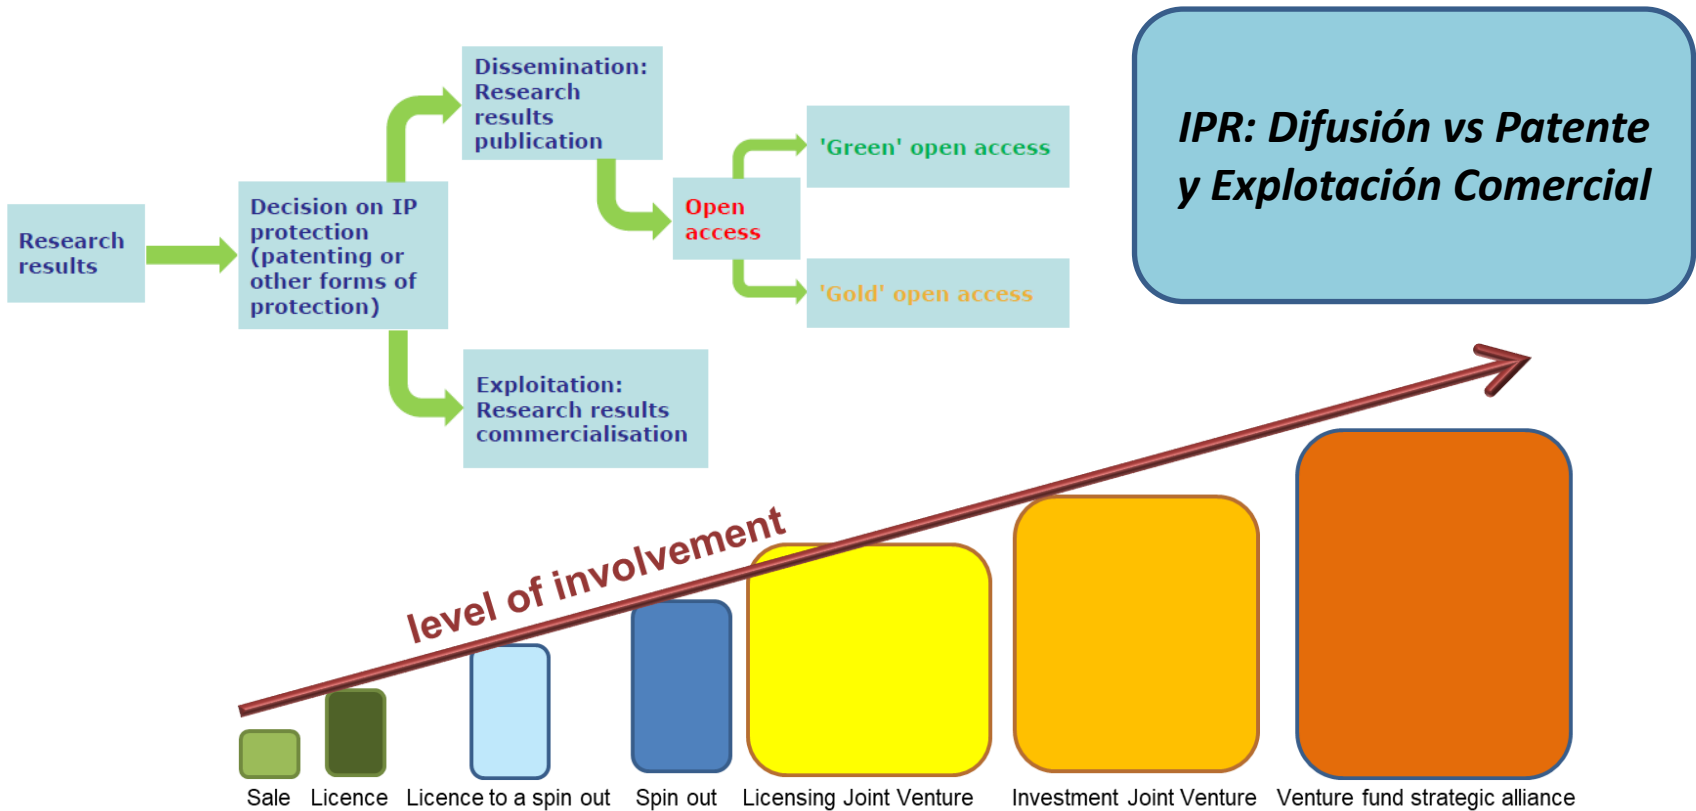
Research results

Decision on IP protection (patenting or other forms of protection)

Dissemination: Research results publication

Open access

'Green' open access

'Gold' open access

Exploitation: Research results commercialisation

IPR: Difusión vs Patente y Explotación Comercial

level of involvement

Sale Licence Licence to a spin out Spin out Licensing Joint Venture Investment Joint Venture Venture fund strategic alliance